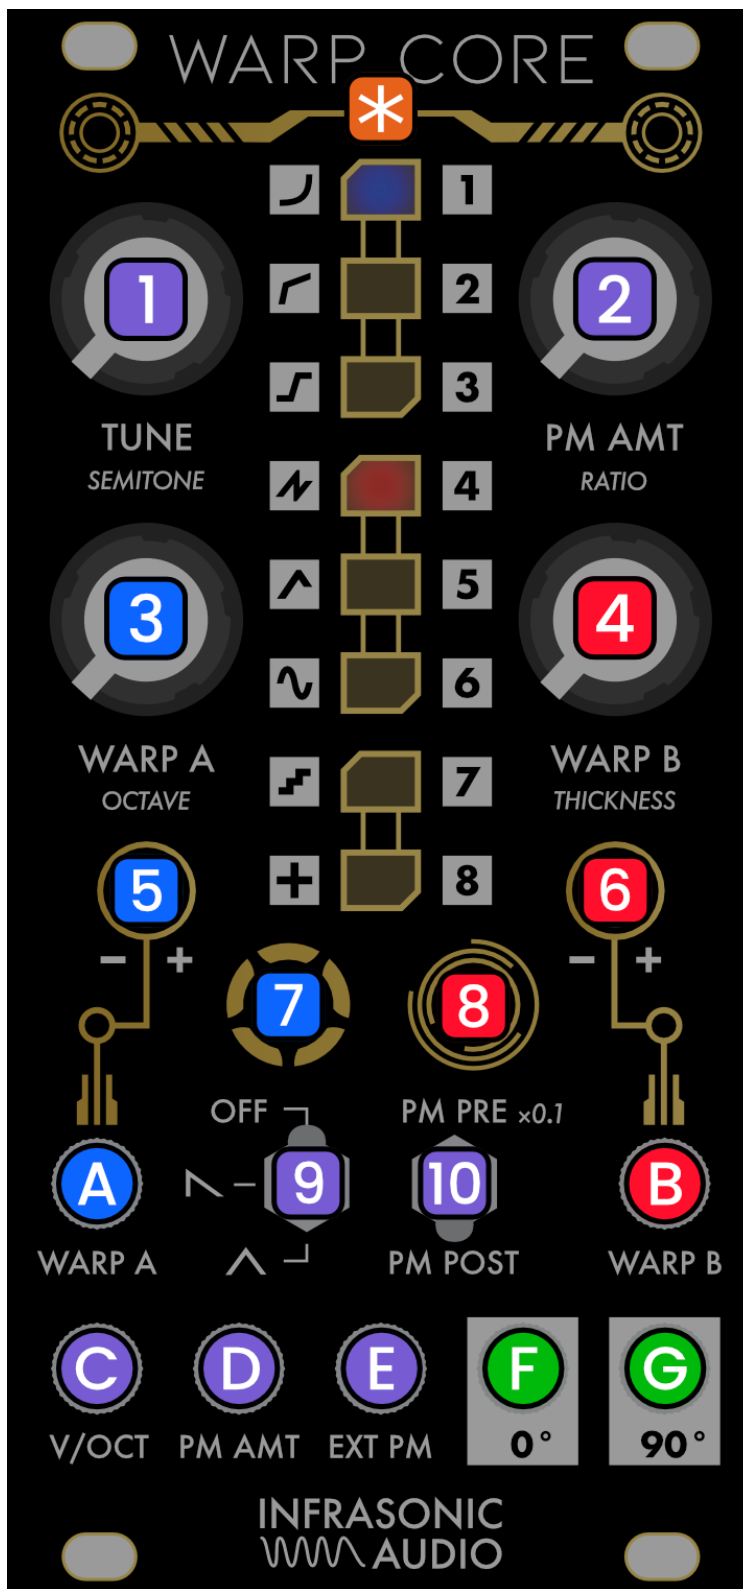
WARP CORE

*

1
2
3
4
5
6
7
8

1
TUNE
SEMITONE

2
PM AMT
RATIO

3
WARP A
OCTAVE

4
WARP B
THICKNESS

5
− +

6
− +

7

8

OFF
PM PRE ×0.1

9

10

A
WARP A

PM POST

B
WARP B

C
V/OCT

D
PM AMT

E
EXT PM

F
0°

G
90°

INFRASONIC
AUDIO